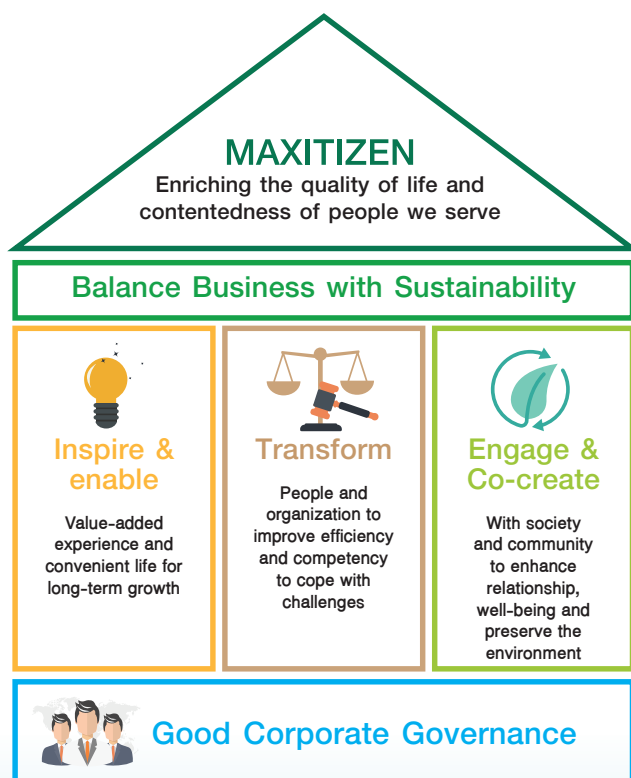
MAXITIZEN

Enriching the quality of life and contentedness of people we serve

Balance Business with Sustainability

Inspire & enable

Value-added experience and convenient life for long-term growth

Transform

People and organization to improve efficiency and competency to cope with challenges

Engage & Co-create

With society and community to enhance relationship, well-being and preserve the environment

Good Corporate Governance